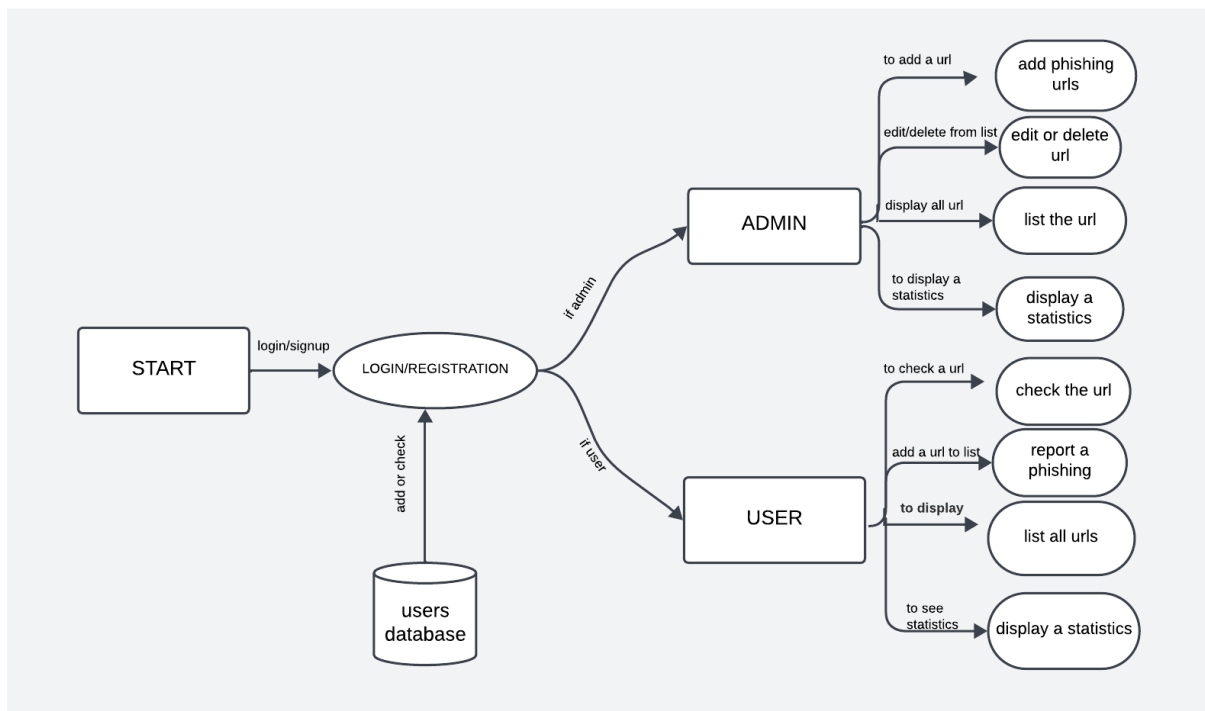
START

login/signup

LOGIN/REGISTRATION

add or check

users database

if admin

ADMIN

to add a url

add phishing urls

edit/delete from list

edit or delete url

display all url

list the url

to display a statistics

display a statistics

if user

USER

to check a url

check the url

add a url to list

report a phishing

to display

list all urls

to see statistics

display a statistics